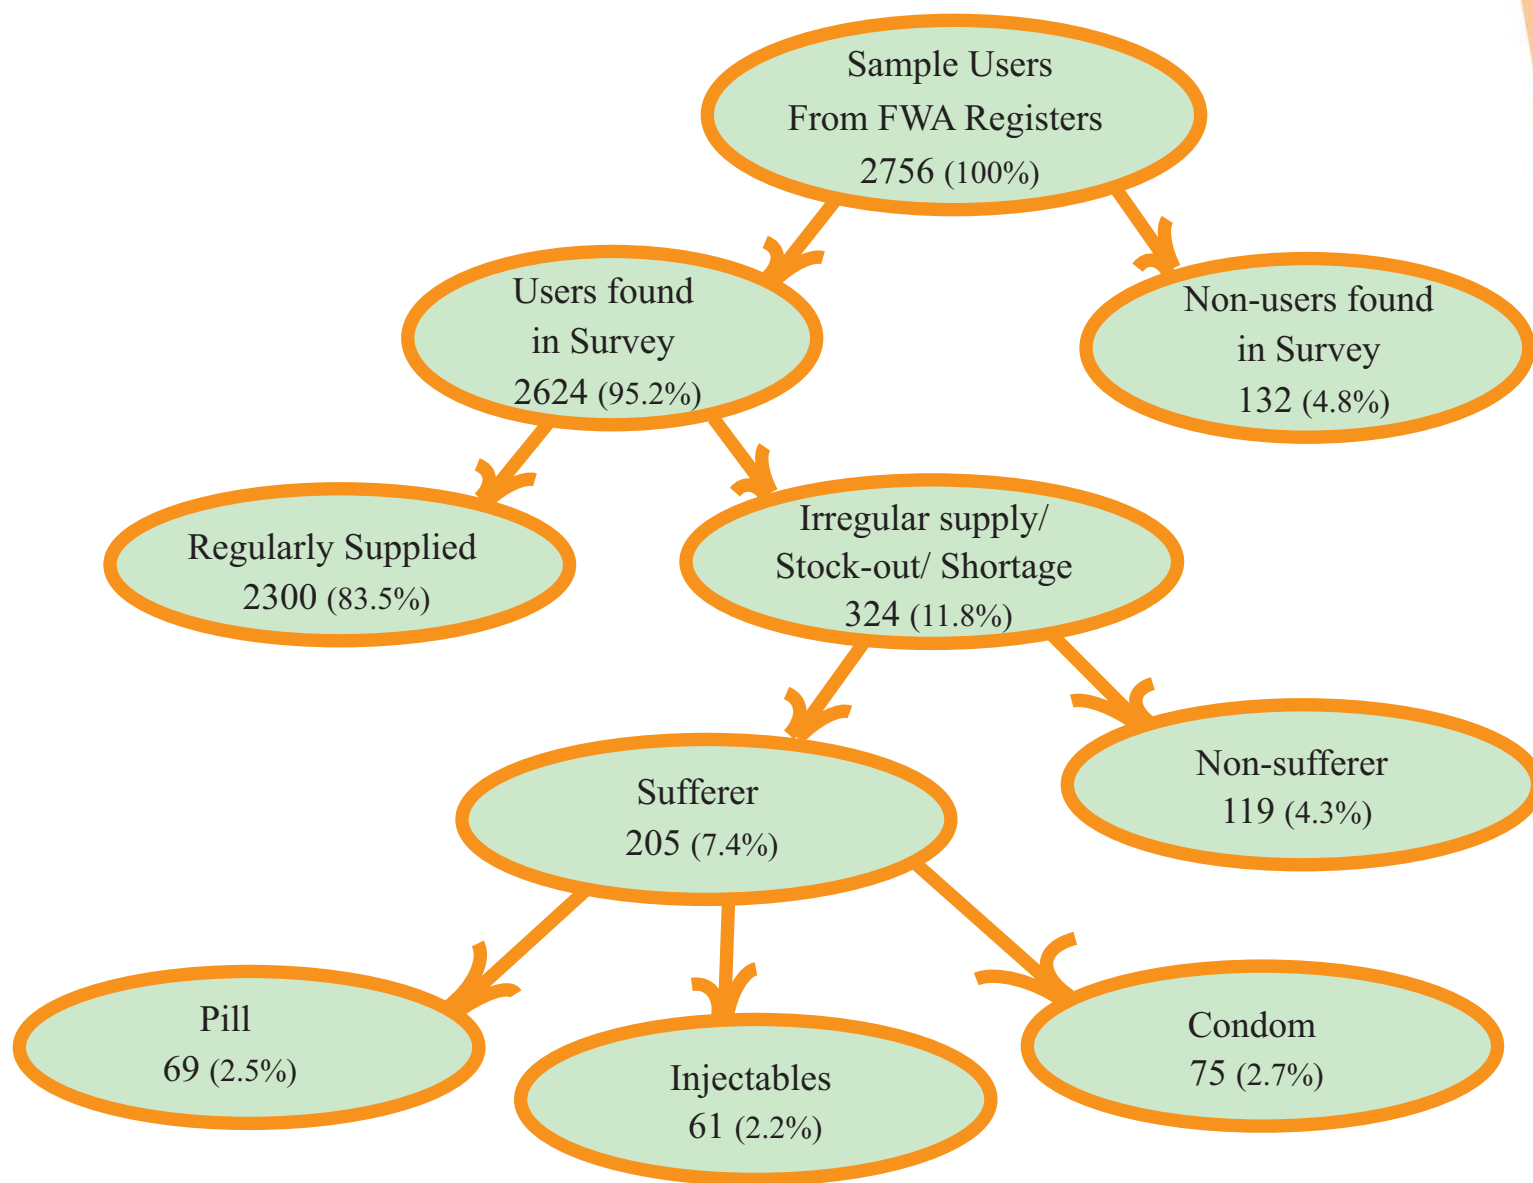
Sample Users
From FWA Registers
2756 (100%)

Users found
in Survey
2624 (95.2%)

Non-users found
in Survey
132 (4.8%)

Regularly Supplied
2300 (83.5%)

Irregular supply/
Stock-out/ Shortage
324 (11.8%)

Sufferer
205 (7.4%)

Non-sufferer
119 (4.3%)

Pill
69 (2.5%)

Injectables
61 (2.2%)

Condom
75 (2.7%)